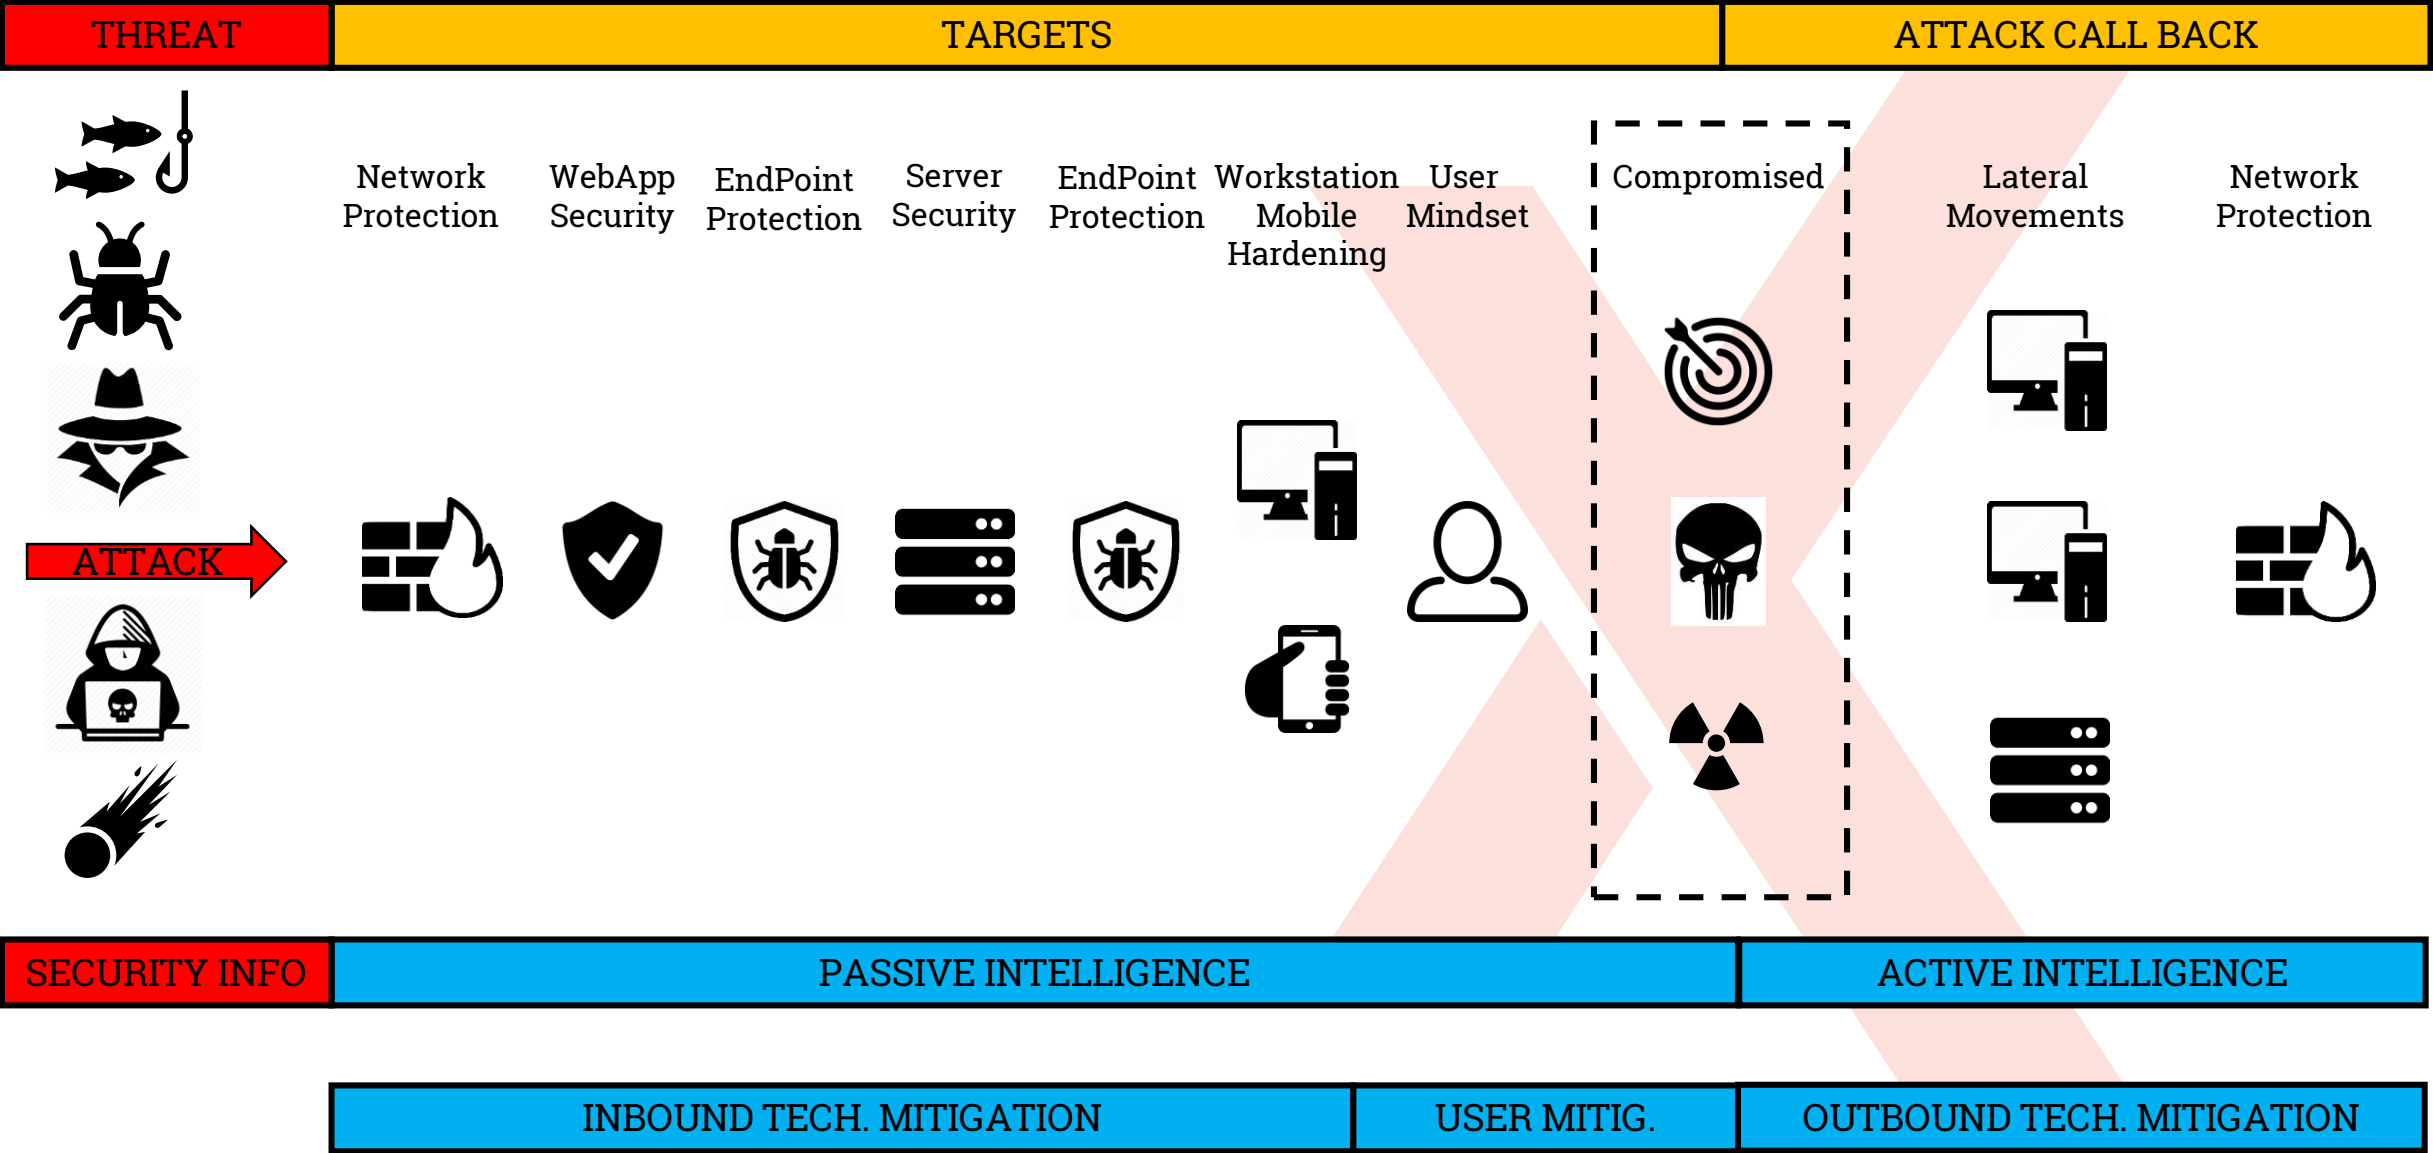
THREAT

TARGETS

ATTACK CALL BACK

ATTACK

Network Protection

WebApp Security

EndPoint Protection

Server Security

EndPoint Protection

Workstation Mobile Hardening

User Mindset

Compromised

Lateral Movements

Network Protection

SECURITY INFO

PASSIVE INTELLIGENCE

ACTIVE INTELLIGENCE

INBOUND TECH. MITIGATION

USER MITIG.

OUTBOUND TECH. MITIGATION